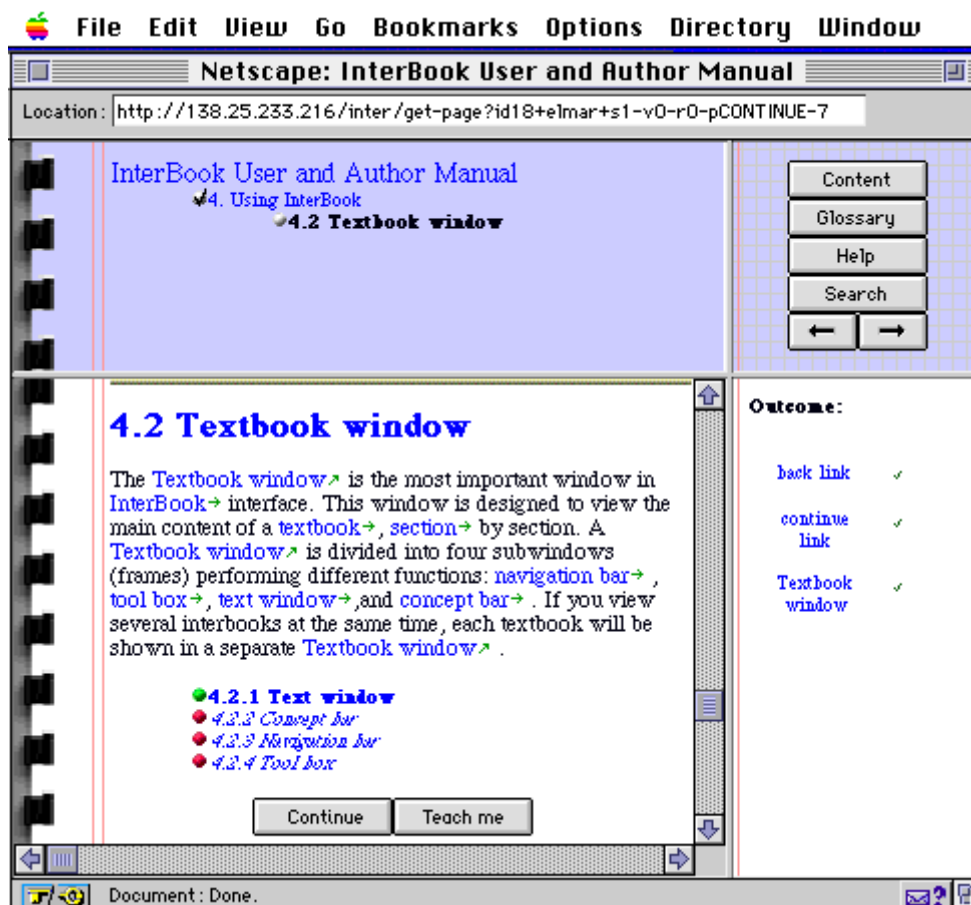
File Edit View Go Bookmarks Options Directory Window

Netscape: InterBook User and Author Manual

Location: http://138.25.233.216/inter/get-page?id18+elmar+s1-v0-r0-pCONTINUE-7

InterBook User and Author Manual
4. Using InterBook
4.2 Textbook window

Content
Glossary
Help
Search
← →

4.2 Textbook window

The Textbook window is the most important window in InterBook interface. This window is designed to view the main content of a textbook, section by section. A Textbook window is divided into four subwindows (frames) performing different functions: navigation bar, tool box, text window, and concept bar. If you view several interbooks at the same time, each textbook will be shown in a separate Textbook window.

4.2.1 Text window
4.2.2 Concept bar
4.2.3 Navigation bar
4.2.4 Tool box

Continue Teach me

Outcome:

back link ✓
continue link ✓
Textbook window ✓

Document: Done.